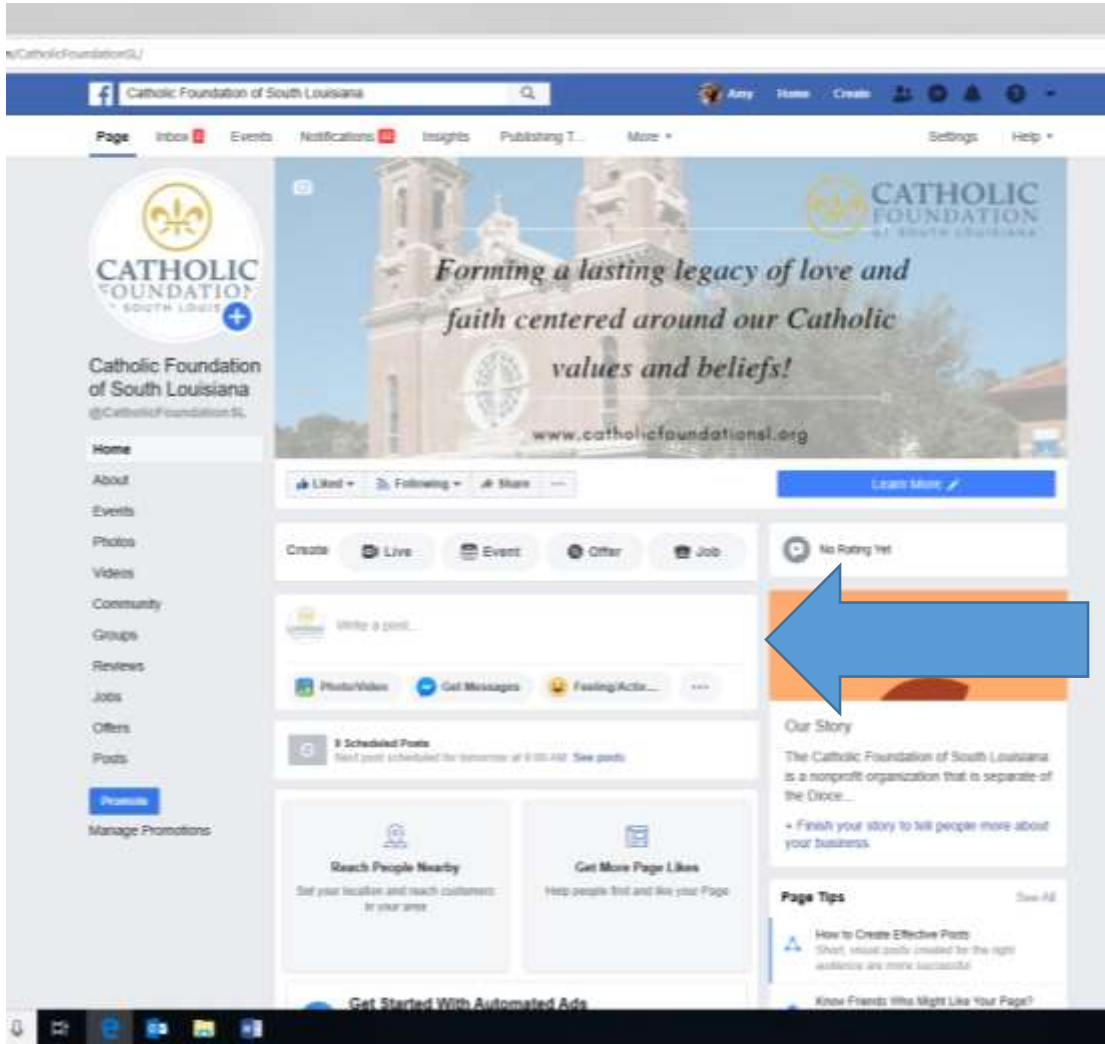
n/CatholicFoundationSL/

Catholic Foundation of South Louisiana

Amy Home Create

Page Inbox 2 Events Notifications 11 Insights Publishing T... More ▾ Settings Help ▾

CATHOLIC FOUNDATION OF SOUTH LOUISIANA

Forming a lasting legacy of love and faith centered around our Catholic values and beliefs!

www.catholicfoundationsl.org

CATHOLIC FOUNDATION SOUTH LOUIS

Catholic Foundation of South Louisiana
@CatholicFoundationSL

Home
About
Events
Photos
Videos
Community
Groups
Reviews
Jobs
Offers
Posts

Promote
Manage Promotions

Liked ▾ Following ▾ Share ···

Learn More

Create Live Event Offer Job

No Rating Yet

Write a post...

Photo/Video Get Messages Feeling/Activ... ···

Our Story

The Catholic Foundation of South Louisiana is a nonprofit organization that is separate of the Dioce...

+ Finish your story to tell people more about your business

8 Scheduled Posts
Next post scheduled for tomorrow at 9:00 AM. See posts

Reach People Nearby
Set your location and reach customers in your area

Get More Page Likes
Help people find and like your Page

Page Tips See All

How to Create Effective Posts
Short, visual posts created for the right audience are more successful

Know Friends Who Might Like Your Page?

Get Started With Automated Ads